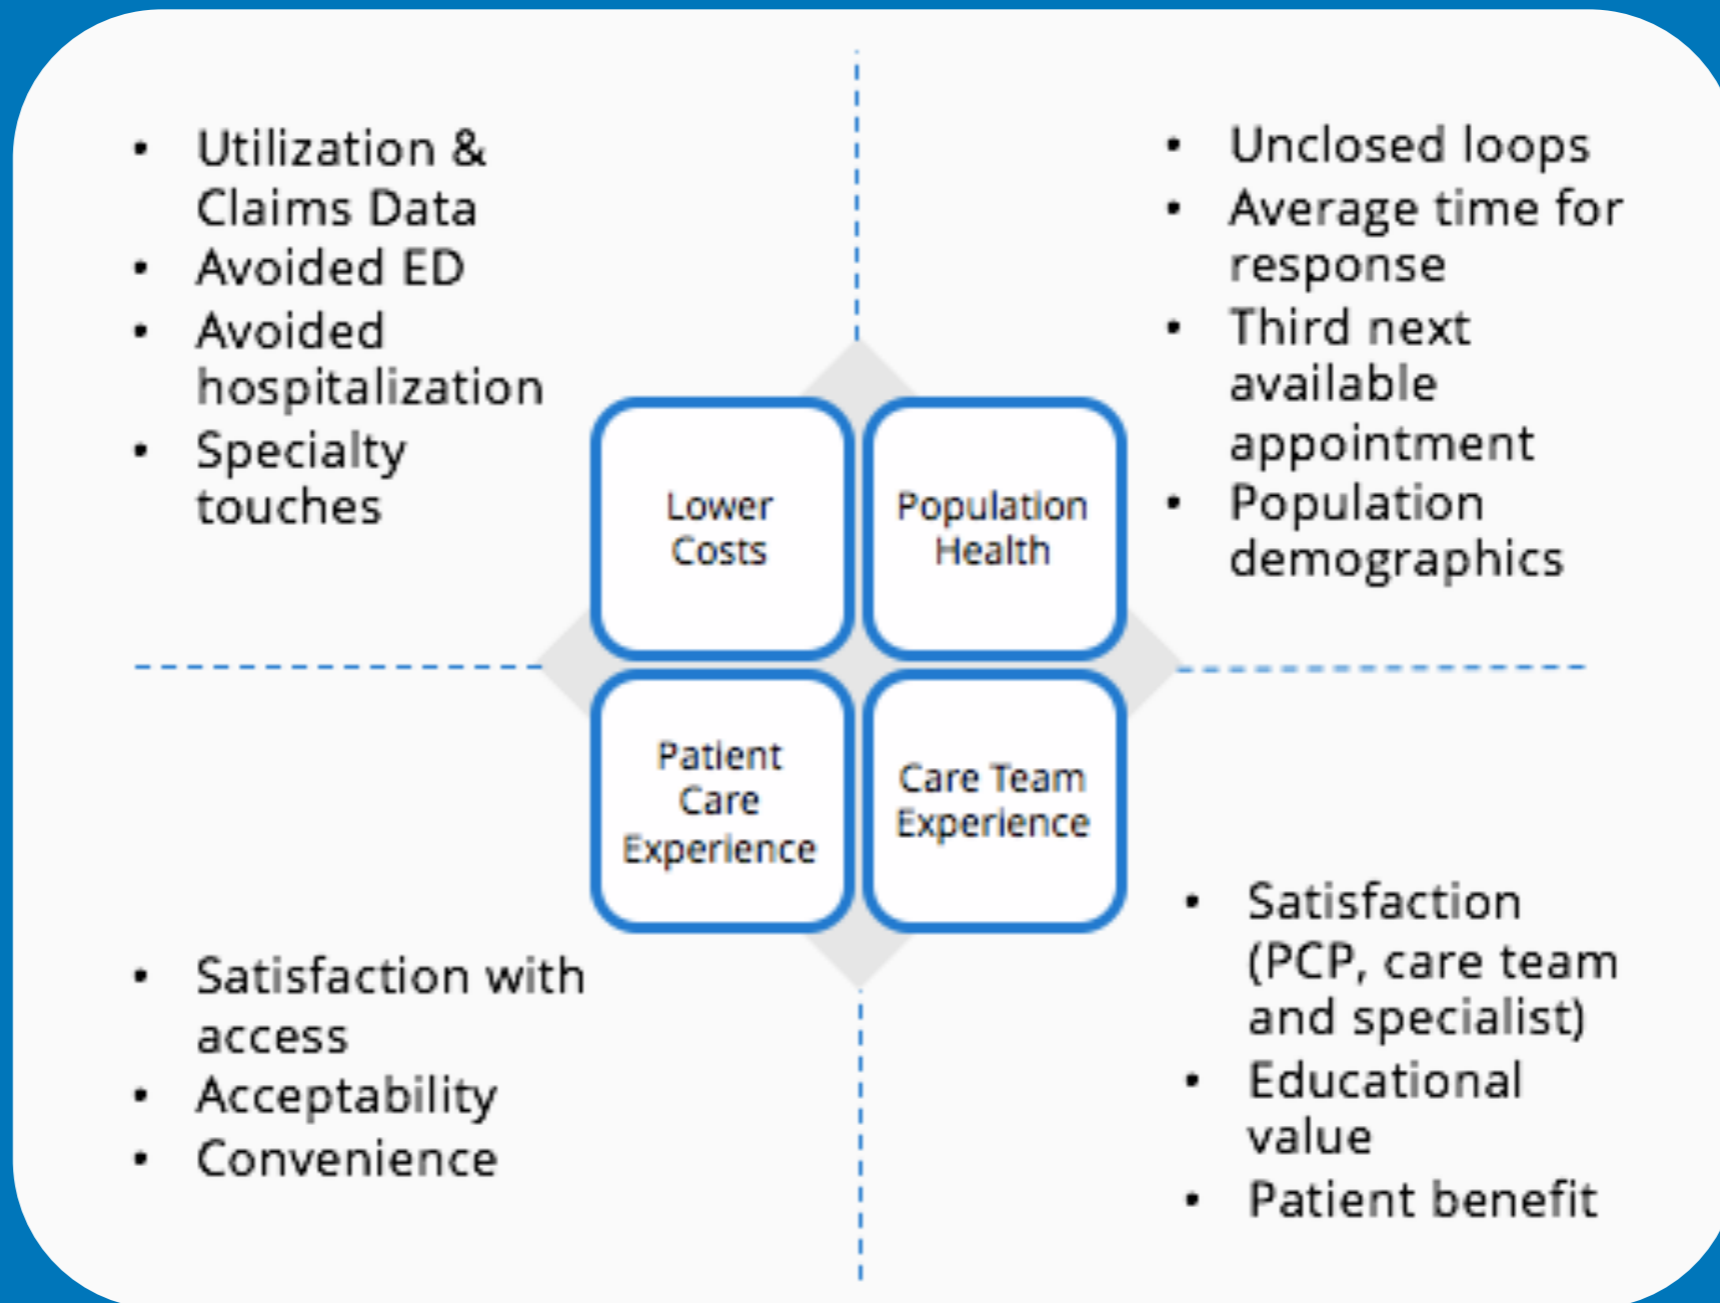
- Utilization & Claims Data
- Avoided ED
- Avoided hospitalization
- Specialty touches

- Unclosed loops
- Average time for response
- Third next available appointment
- Population demographics

Lower Costs

Population Health

Patient Care Experience

Care Team Experience

- Satisfaction with access
- Acceptability
- Convenience

- Satisfaction (PCP, care team and specialist)
- Educational value
- Patient benefit